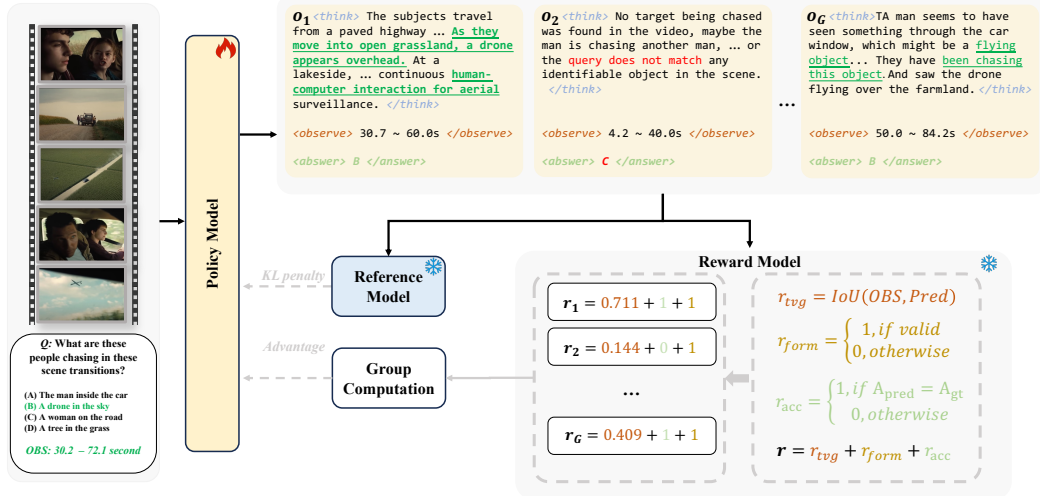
Q: What are these people chasing in these scene transitions?

(A) The man inside the car
(B) A drone in the sky
(C) A woman on the road
(D) A tree in the grass

OBS: 30.2 – 72.1 second

Policy Model

$O_1$ <think> The subjects travel from a paved highway ... As they move into open grassland, a drone appears overhead. At a lakeside, ... continuous human-computer interaction for aerial surveillance. </think>

<observe> 30.7 ~ 60.0s </observe>

<abswer> B </answer>

$O_2$ <think> No target being chased was found in the video, maybe the man is chasing another man, ... or the query does not match any identifiable object in the scene. </think>

<observe> 4.2 ~ 40.0s </observe>

<abswer> C </answer>

...

$O_G$ <think>TA man seems to have seen something through the car window, which might be a flying object... They have been chasing this object.And saw the drone flying over the farmland. </think>

<observe> 50.0 ~ 84.2s </observe>

<abswer> B </answer>

KL penalty

Reference Model

Advantage

Group Computation

Reward Model

$r_1 = 0.711 + 1 + 1$

$r_2 = 0.144 + 0 + 1$

...

$r_G = 0.409 + 1 + 1$

$r_{tvg} = IoU(OBS, Pred)$

$r_{form} = \begin{cases} 1, if\ valid \\ 0, otherwise \end{cases}$

$r_{acc} = \begin{cases} 1, if\ A_{pred} = A_{gt} \\ 0, otherwise \end{cases}$

$r = r_{tvg} + r_{form} + r_{acc}$